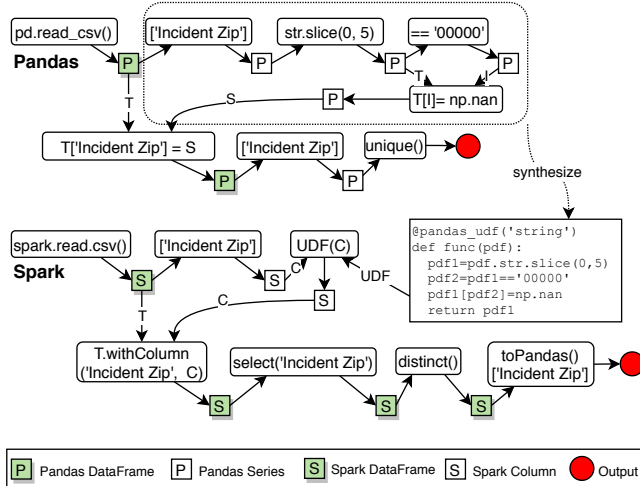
pd.read_csv()

Pandas

P

T

['Incident Zip']

P

str.slice(0, 5)

P

== '00000'

P

T

T[I]= np.nan

P

S

T['Incident Zip'] = S

P

['Incident Zip']

P

unique()

synthesize

@pandas_udf('string')
def func(pdf):
  pdf1=pdf.str.slice(0,5)
  pdf2=pdf1=='00000'
  pdf1[pdf2]=np.nan
  return pdf1

spark.read.csv()

Spark

S

T

['Incident Zip']

S

C

UDF(C)

UDF

S

C

T.withColumn ('Incident Zip', C)

S

select('Incident Zip')

S

distinct()

S

toPandas() ['Incident Zip']

P Pandas DataFrame  P Pandas Series  S Spark DataFrame  S Spark Column  Output